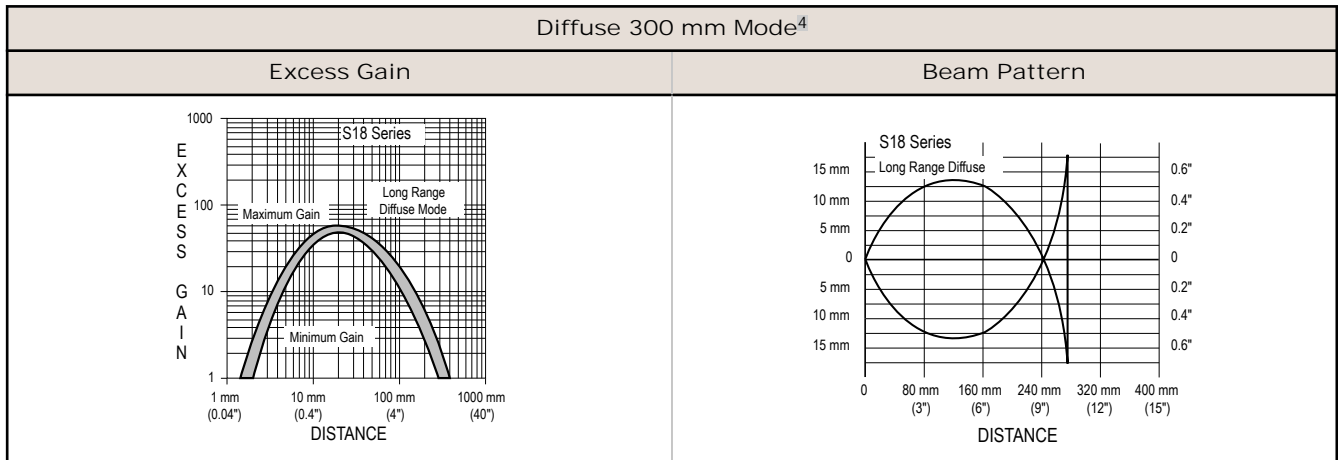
| Diffuse 300 mm Mode$^4$ | |
|---|---|
| Excess Gain | Beam Pattern |
| 1000 S18 Series E X C E S S G A I N 100 Maximum Gain Long Range Diffuse Mode 10 Minimum Gain 1 1 mm (0.04") 10 mm (0.4") 100 mm (4") 1000 mm (40") DISTANCE | S18 Series Long Range Diffuse 15 mm 10 mm 5 mm 0 5 mm 10 mm 15 mm 0.6" 0.4" 0.2" 0 0.2" 0.4" 0.6" 0 80 mm (3") 160 mm (6") 240 mm (9") 320 mm (12") 400 mm (15") DISTANCE |